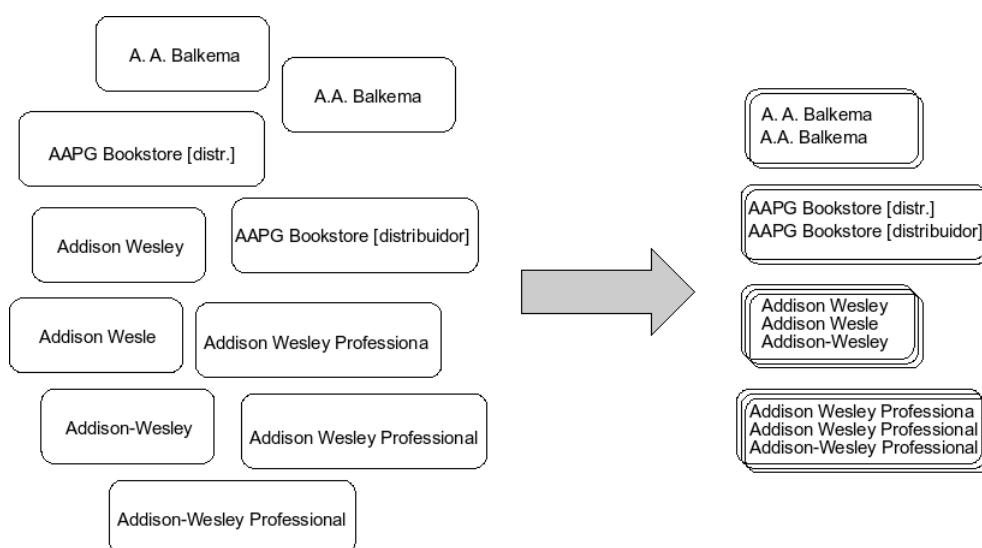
A. A. Balkema

A.A. Balkema

AAPG Bookstore [distr.]

Addison Wesley

AAPG Bookstore [distribuidor]

Addison Wesle

Addison Wesley Professiona

Addison-Wesley

Addison Wesley Professional

Addison-Wesley Professional

A. A. Balkema
A.A. Balkema

AAPG Bookstore [distr.]
AAPG Bookstore [distribuidor]

Addison Wesley
Addison Wesle
Addison-Wesley

Addison Wesley Professiona
Addison Wesley Professional
Addison-Wesley Professional